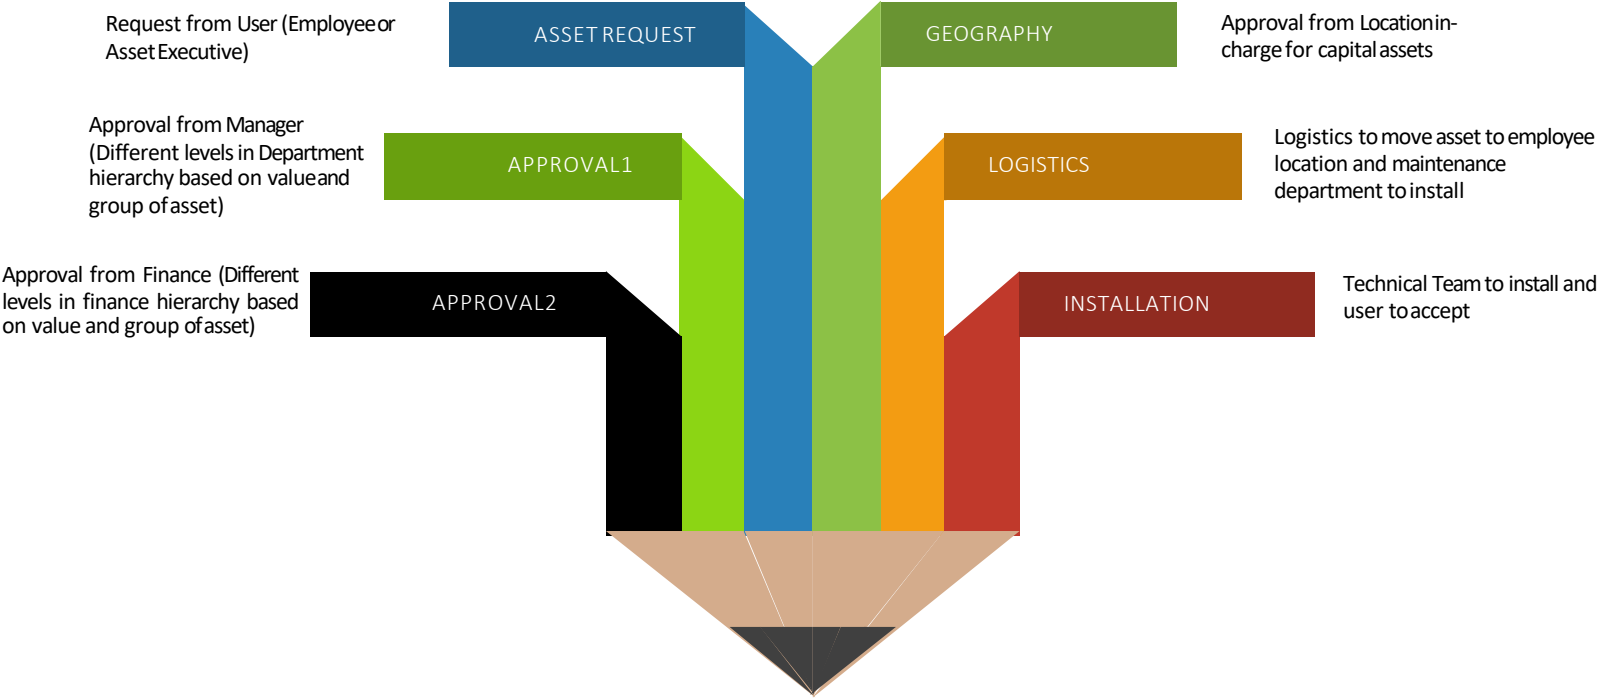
Request from User (Employee or Asset Executive)

ASSET REQUEST

GEOGRAPHY

Approval from Location in-charge for capital assets

Approval from Manager (Different levels in Department hierarchy based on value and group of asset)

APPROVAL1

LOGISTICS

Logistics to move asset to employee location and maintenance department to install

Approval from Finance (Different levels in finance hierarchy based on value and group of asset)

APPROVAL2

INSTALLATION

Technical Team to install and user to accept